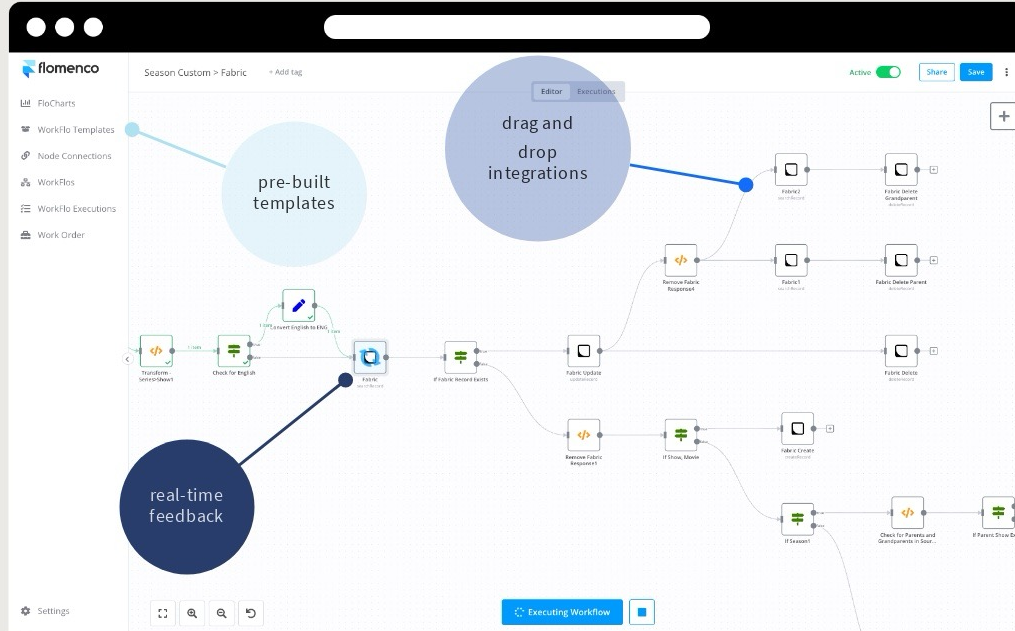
flomenco

Season Custom > Fabric + Add tag

Editor Executions

Active Share Save

FloCharts
WorkFlo Templates
Node Connections
WorkFlos
WorkFlo Executions
Work Order

Settings

pre-built templates

drag and drop integrations

real-time feedback

Transform SeriesShow1

Check for English

Convert English to ENG

Fabric

If Fabric Record Exists

Remove Fabric Response4

Fabric Update

Remove Fabric Response1

If Show, Movie

Fabric2

Fabric1

Fabric Delete Grandparent

Fabric Delete Parent

Fabric Delete

Fabric Create

If Season1

Check for Parents and Grandparents in Sour...

If Parent Show Ex

Executing Workflow